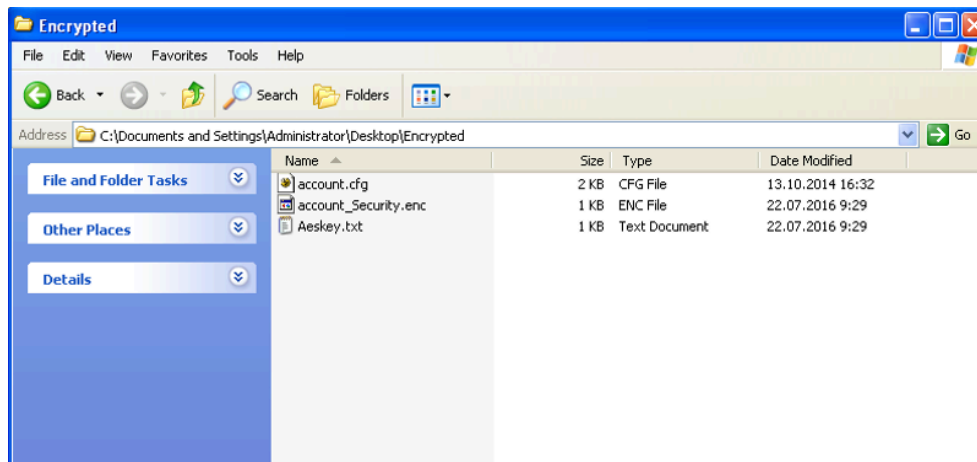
Encrypted

File Edit View Favorites Tools Help

Back Search Folders

Address C:\Documents and Settings\Administrator\Desktop\Encrypted Go

File and Folder Tasks

Other Places

Details

| Name | Size | Type | Date Modified |
|---|---|---|---|
| account.cfg | 2 KB | CFG File | 13.10.2014 16:32 |
| account_Security.enc | 1 KB | ENC File | 22.07.2016 9:29 |
| Aeskey.txt | 1 KB | Text Document | 22.07.2016 9:29 |